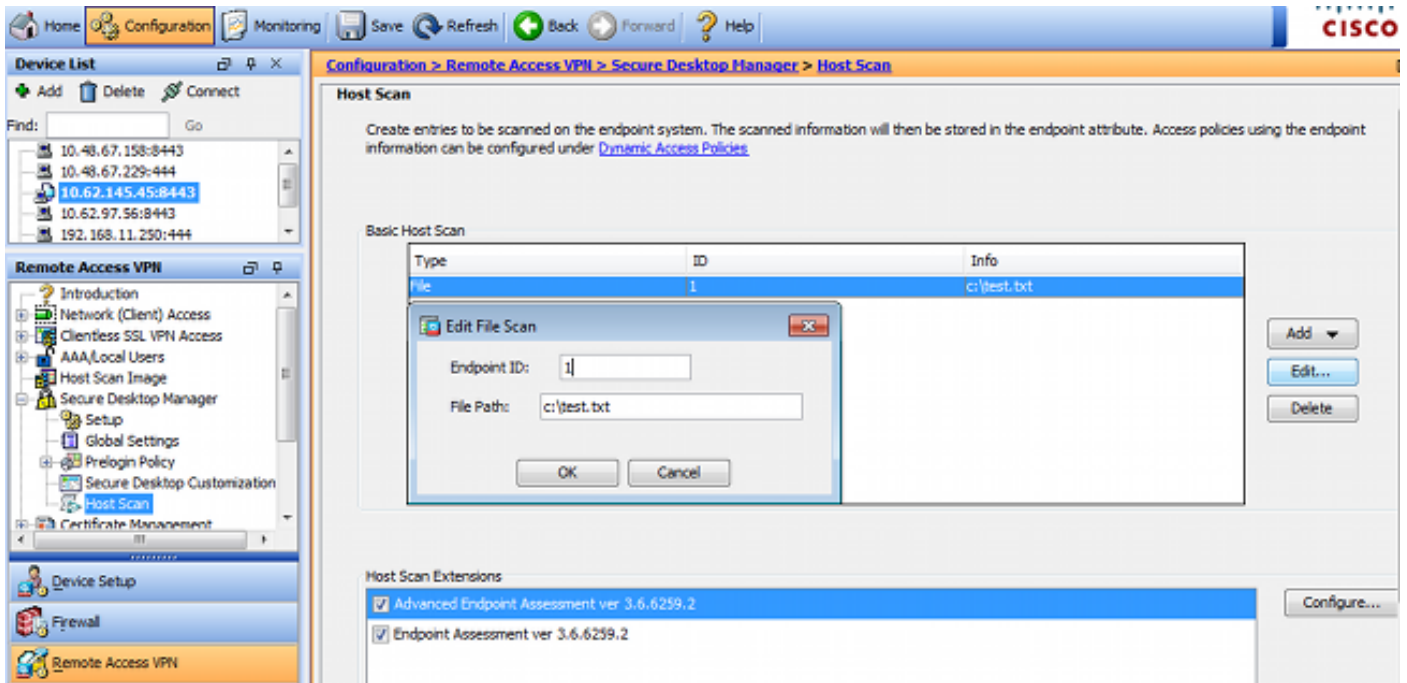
Home Configuration Monitoring Save Refresh Back Forward Help

CISCO

Device List

Add Delete Connect

Find: Go

10.48.67.158:8443
10.48.67.229:444
10.62.145.45:8443
10.62.97.56:8443
192.168.11.250:444

Remote Access VPN

Introduction
Network (Client) Access
Clientless SSL VPN Access
AAA/Local Users
Host Scan Image
Secure Desktop Manager
Setup
Global Settings
Prelogin Policy
Secure Desktop Customization
Host Scan
Certificate Management

Device Setup

Firewall

Remote Access VPN

Configuration > Remote Access VPN > Secure Desktop Manager > Host Scan

Host Scan

Create entries to be scanned on the endpoint system. The scanned information will then be stored in the endpoint attribute. Access policies using the endpoint information can be configured under Dynamic Access Policies

Basic Host Scan

| Type | ID | Info |
|---|---|---|
| File | 1 | c:\test.txt |

Edit File Scan

Endpoint ID: 1

File Path: c:\test.txt

OK Cancel

Add

Edit...

Delete

Host Scan Extensions

Advanced Endpoint Assessment ver 3.6.6259.2

Endpoint Assessment ver 3.6.6259.2

Configure...